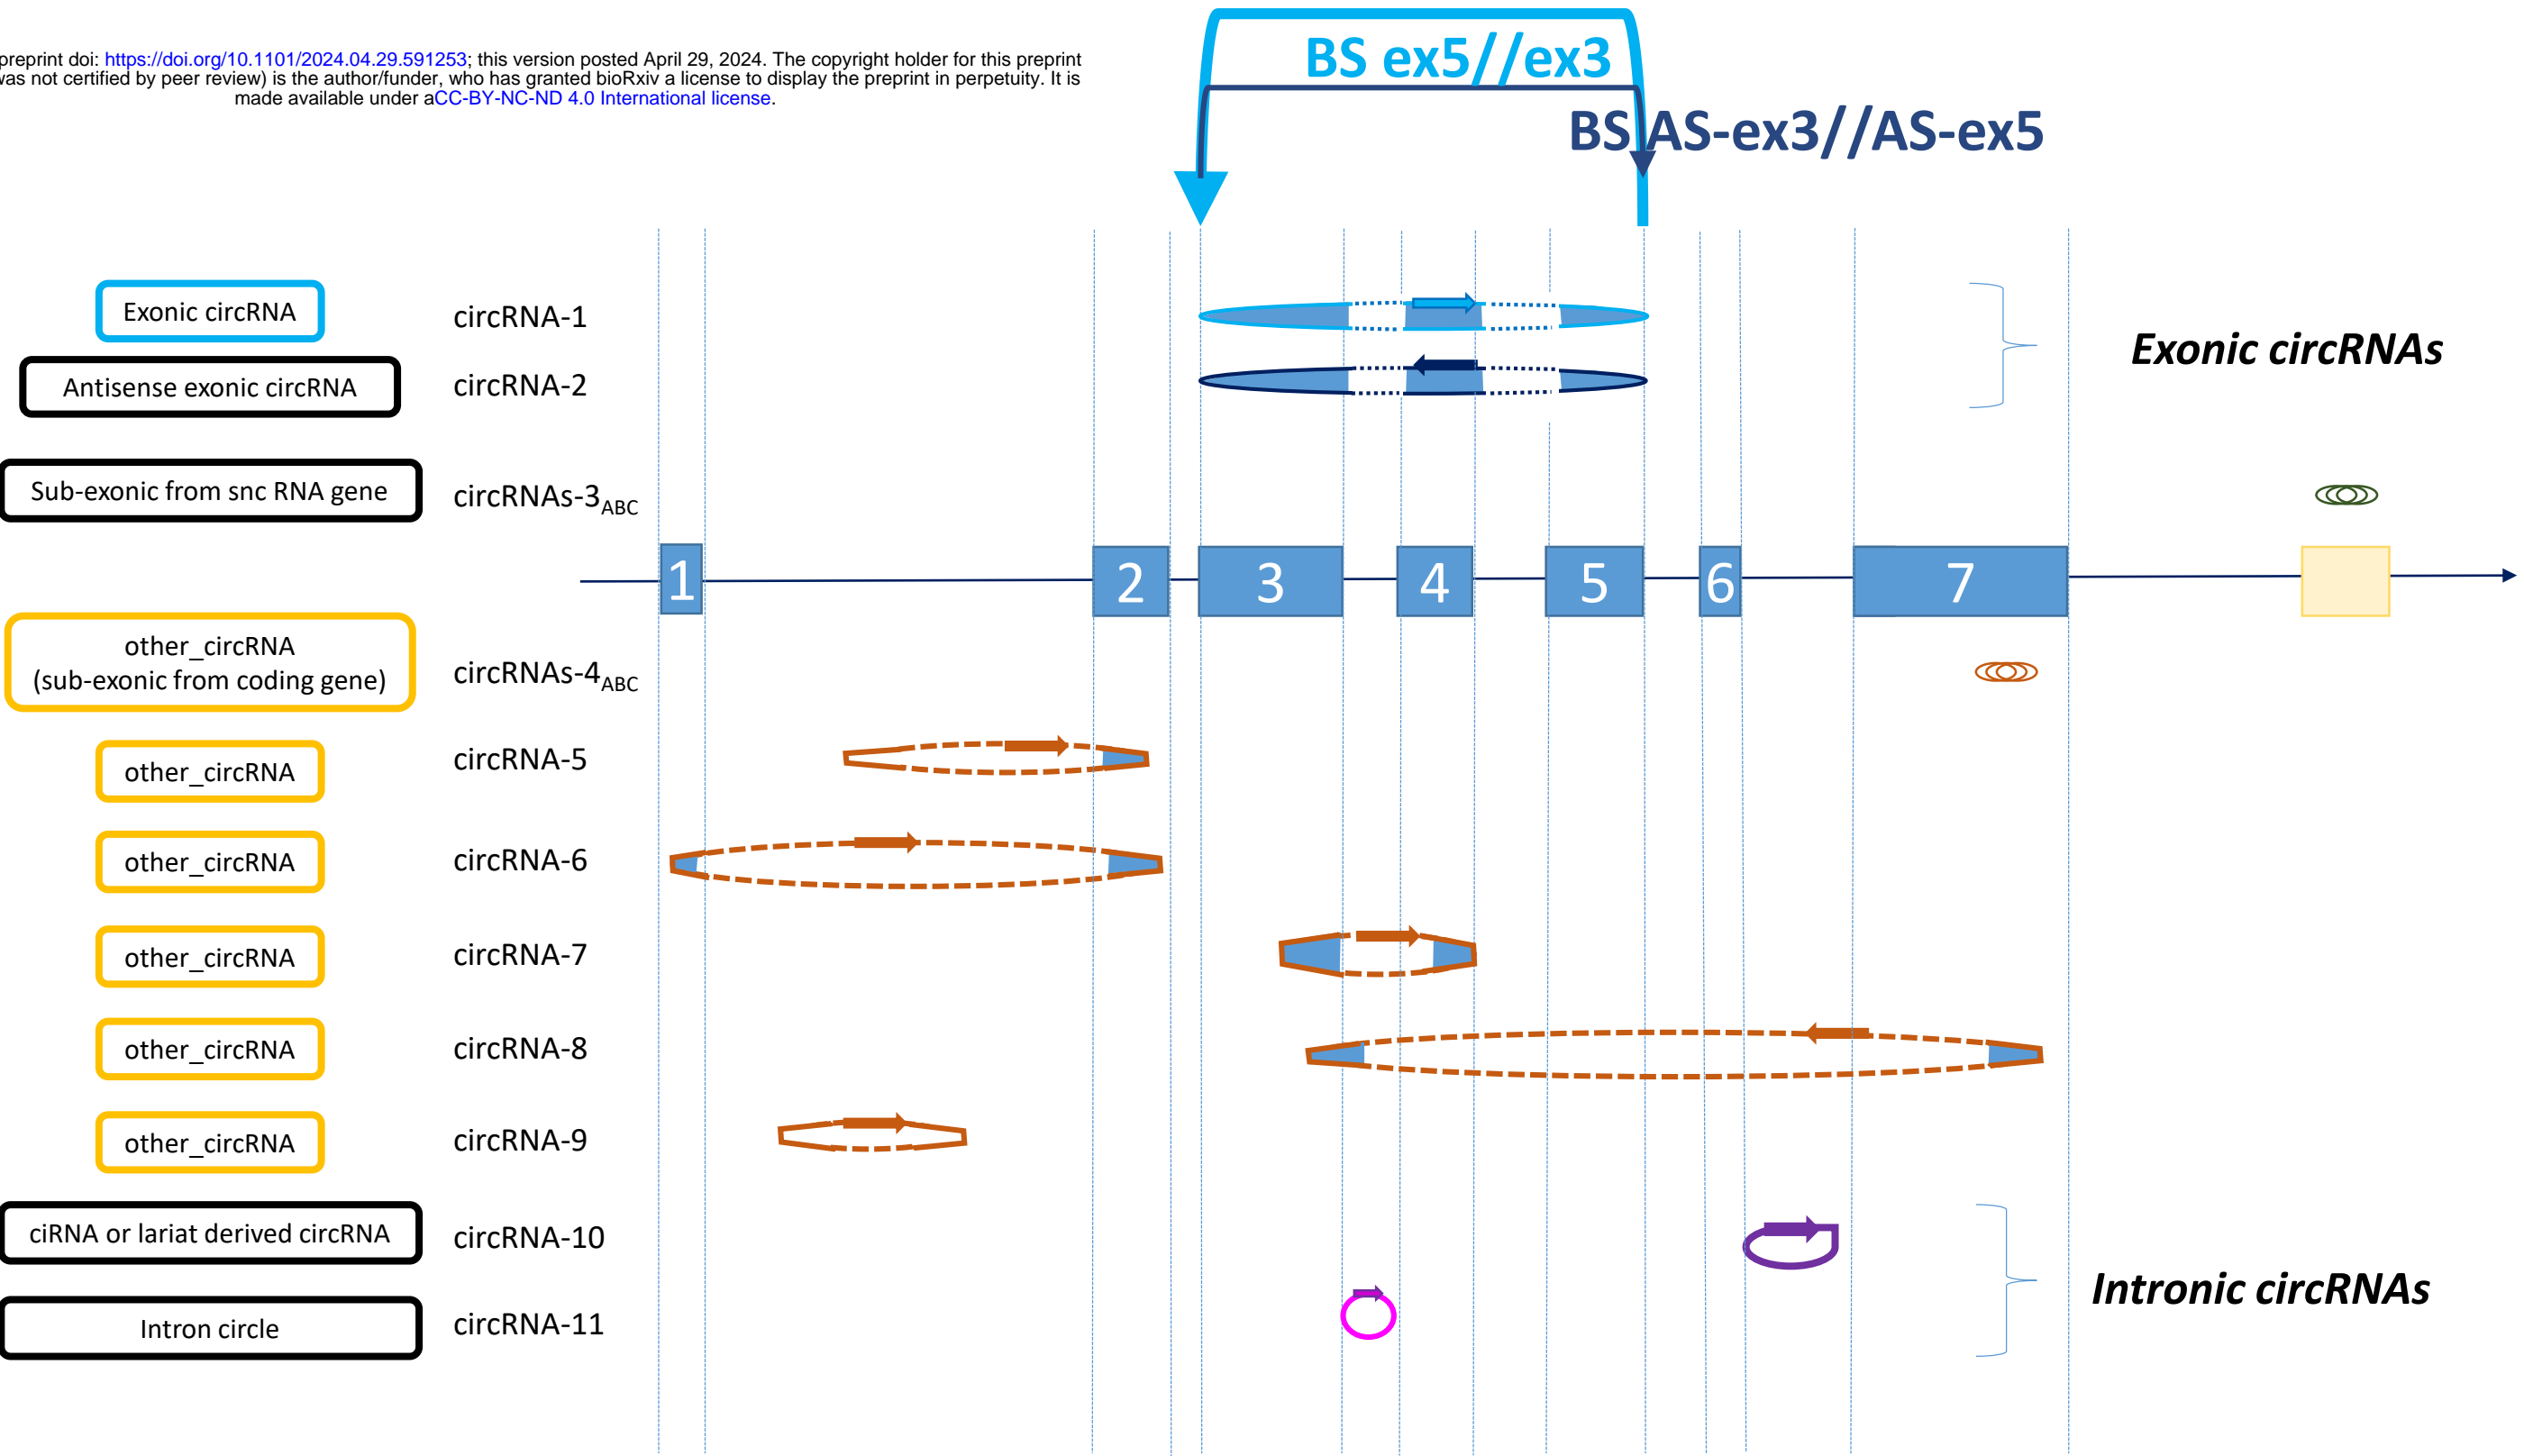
preprint doi: https://doi.org/10.1101/2024.04.29.591253; this version posted April 29, 2024. The copyright holder for this preprint was not certified by peer review) is the author/funder, who has granted bioRxiv a license to display the preprint in perpetuity. It is made available under aCC-BY-NC-ND 4.0 International license.

BS ex5//ex3

BS AS-ex3//AS-ex5

Exonic circRNA circRNA-1

Antisense exonic circRNA circRNA-2

Exonic circRNAs

Sub-exonic from snc RNA gene circRNAs-3$_{ABC}$

1 2 3 4 5 6 7

other_circRNA (sub-exonic from coding gene) circRNAs-4$_{ABC}$

other_circRNA circRNA-5

other_circRNA circRNA-6

other_circRNA circRNA-7

other_circRNA circRNA-8

other_circRNA circRNA-9

ciRNA or lariat derived circRNA circRNA-10

Intron circle circRNA-11

Intronic circRNAs